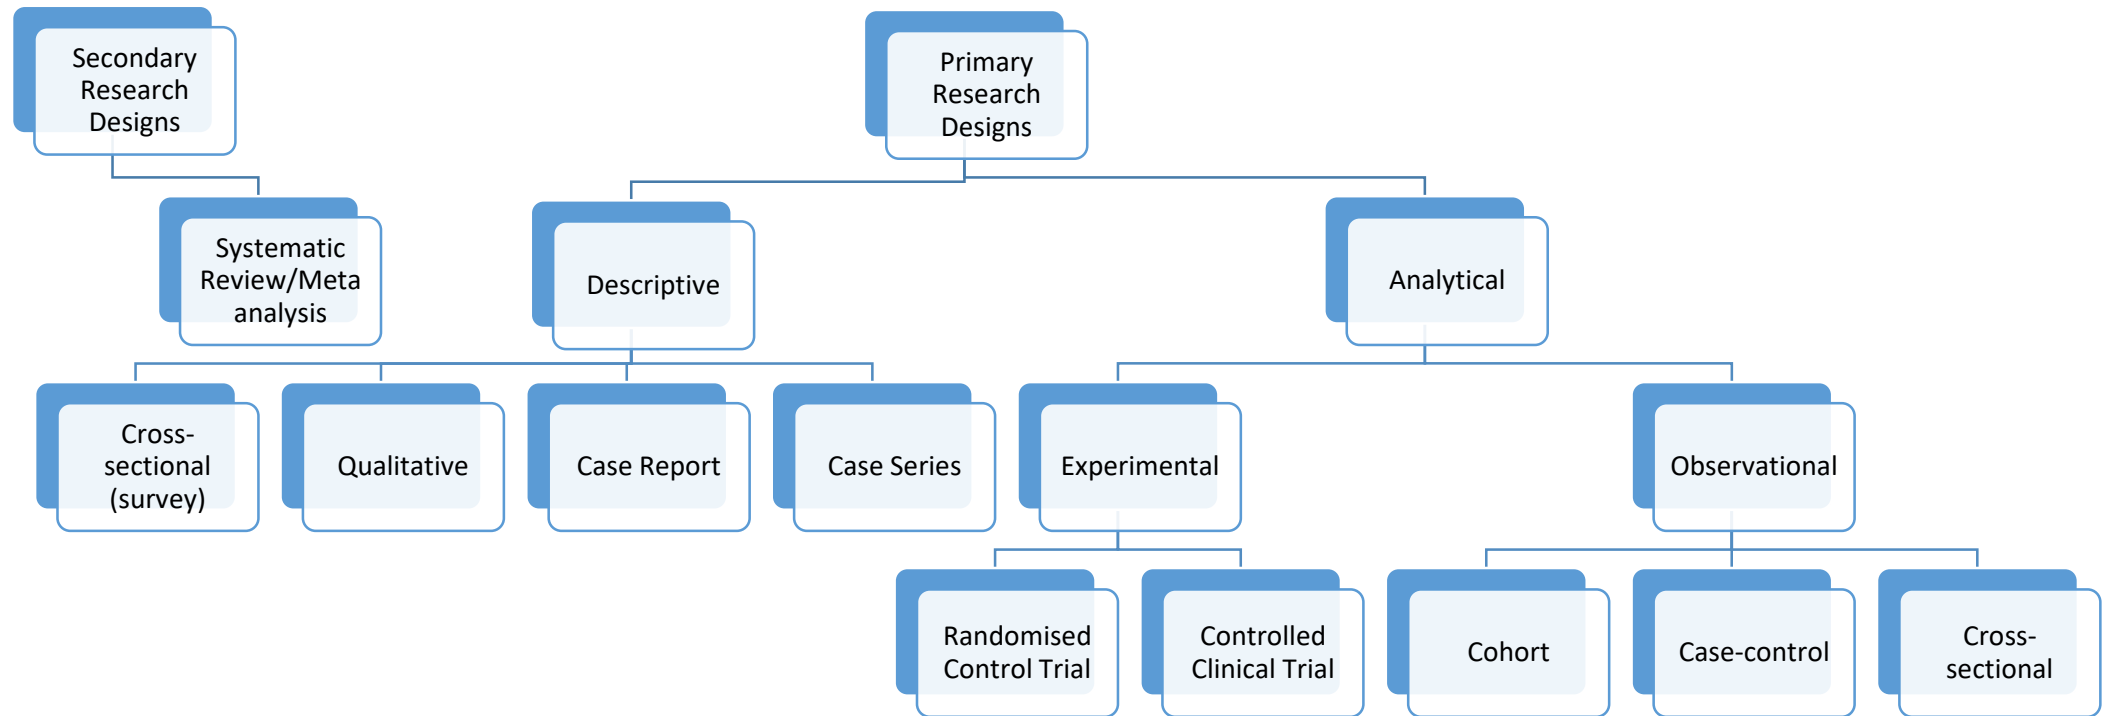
Secondary Research Designs

Systematic Review/Meta analysis

Primary Research Designs

Descriptive

Analytical

Cross-sectional (survey)

Qualitative

Case Report

Case Series

Experimental

Observational

Randomised Control Trial

Controlled Clinical Trial

Cohort

Case-control

Cross-sectional